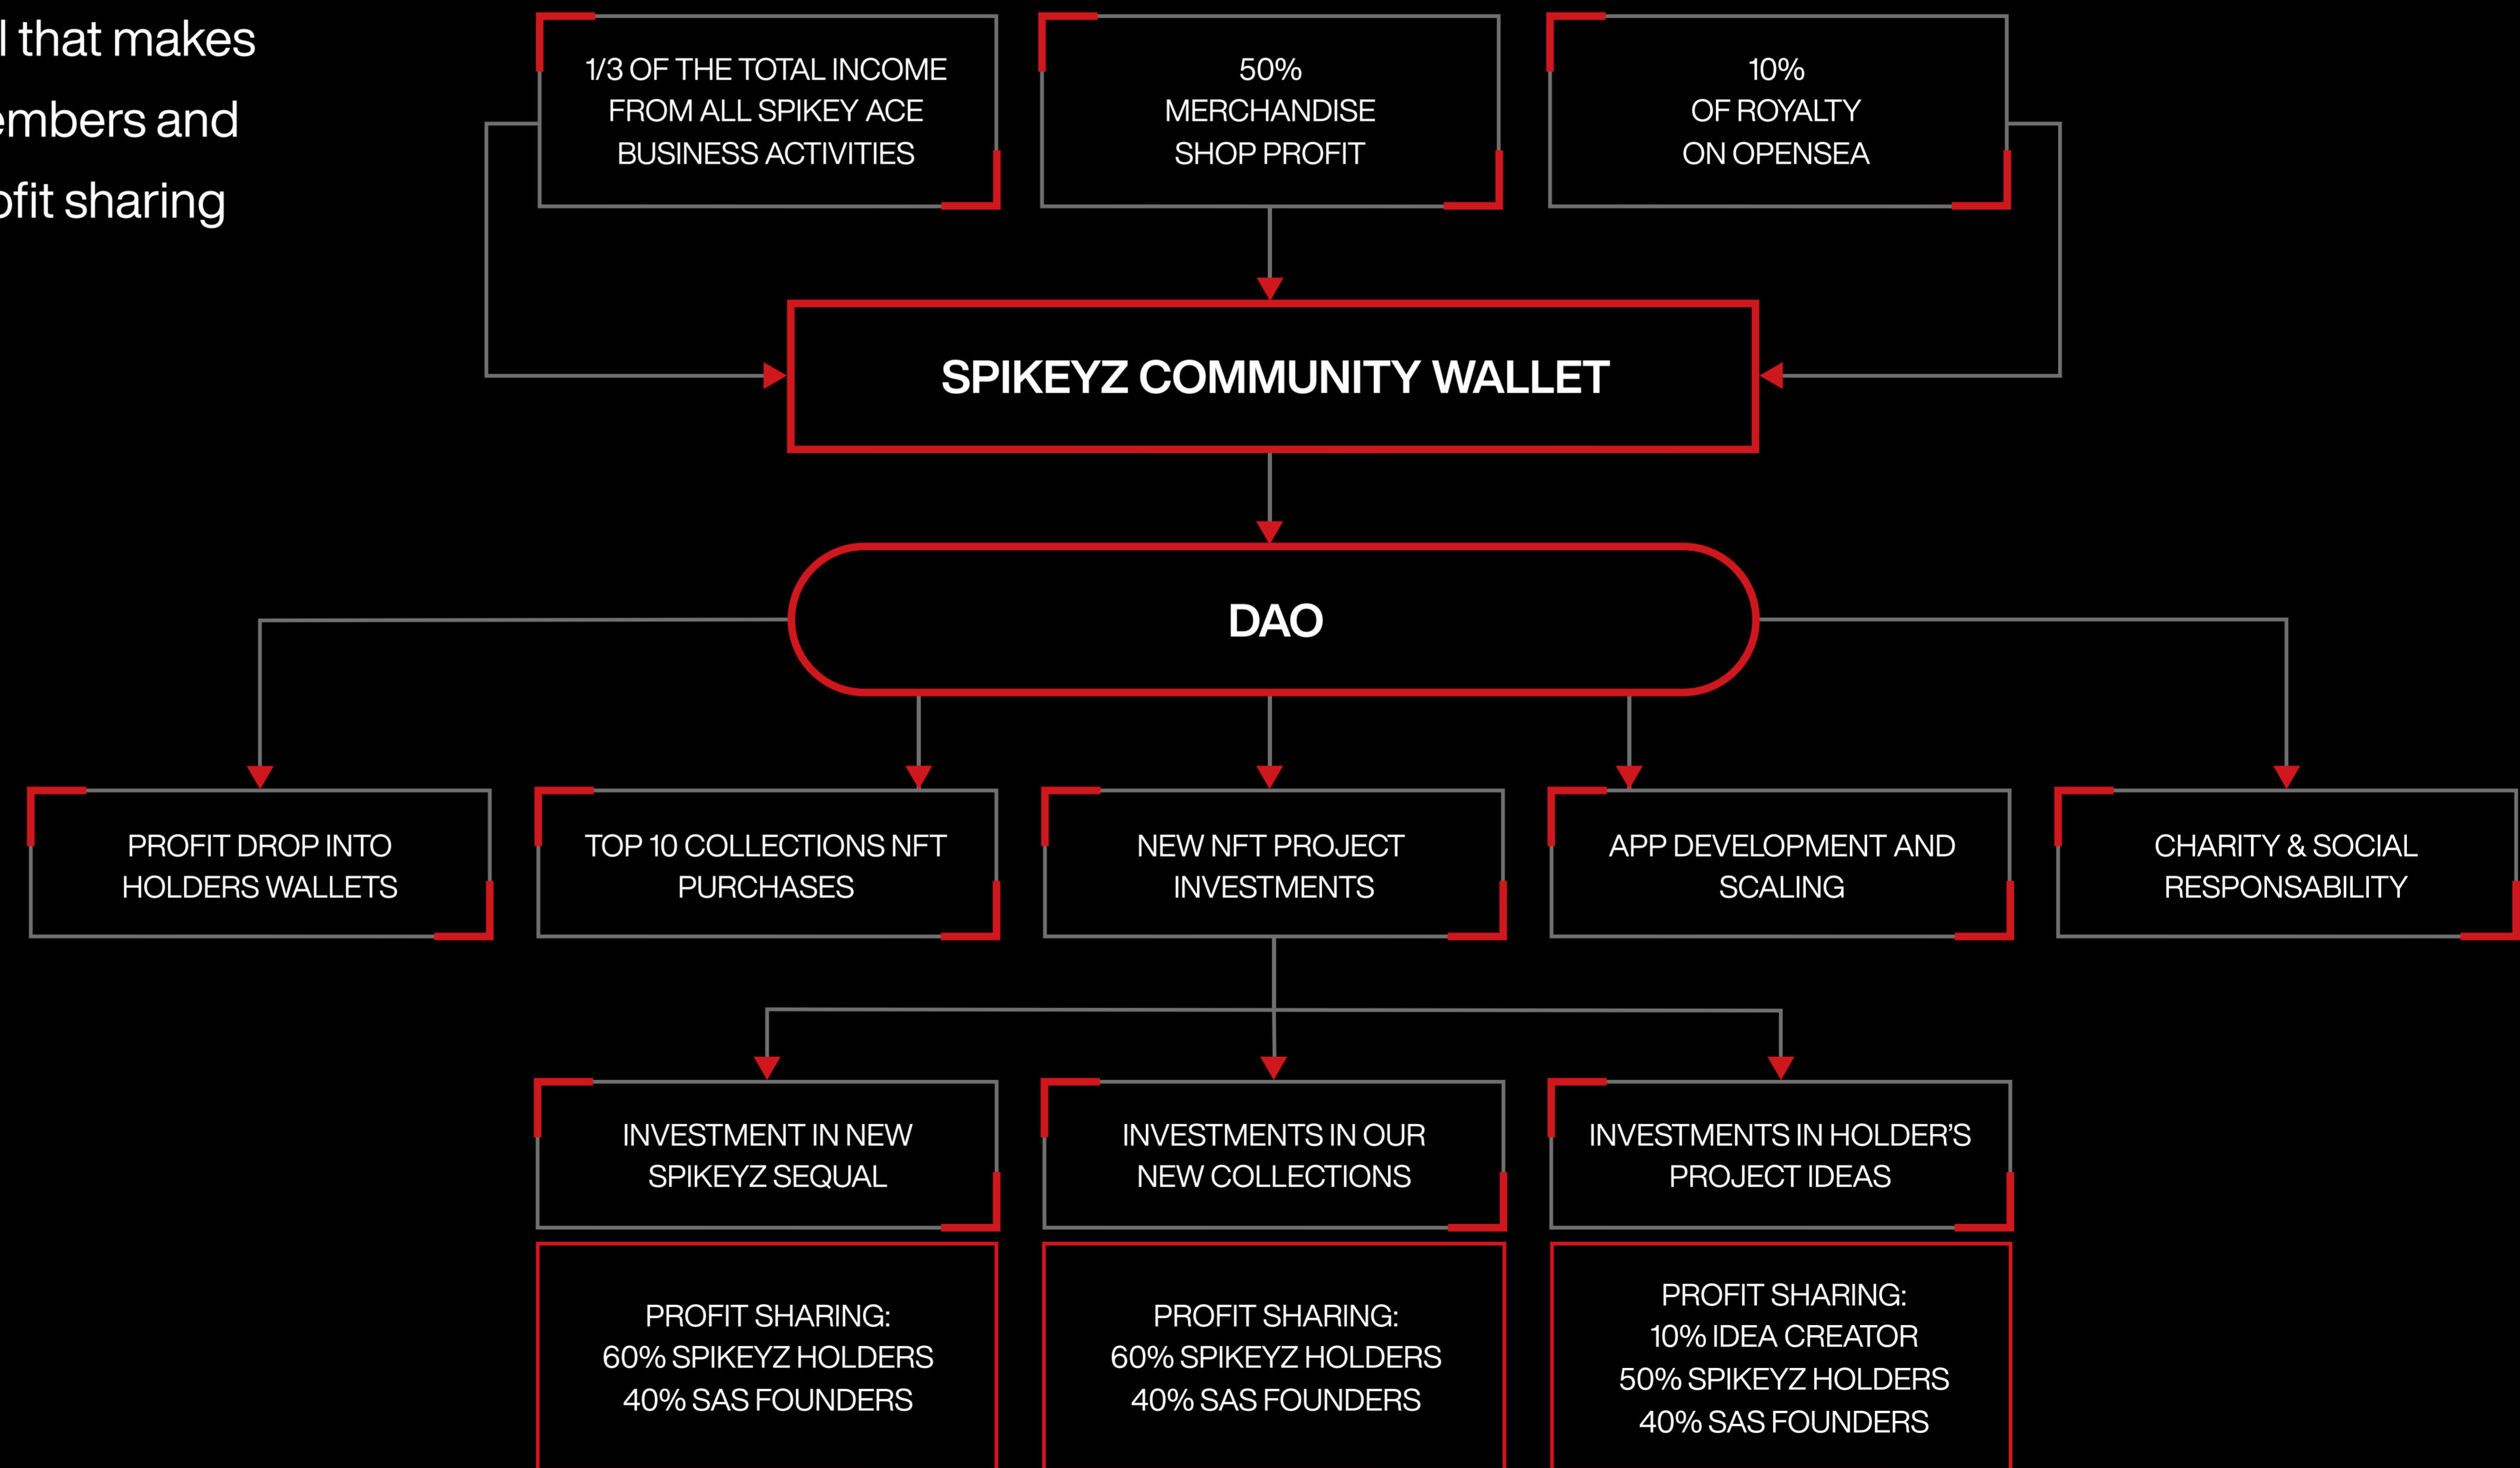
l that makes
embers and
ofit sharing

1/3 OF THE TOTAL INCOME FROM ALL SPIKEY ACE BUSINESS ACTIVITIES

50% MERCHANDISE SHOP PROFIT

10% OF ROYALTY ON OPENSEA

SPIKEYZ COMMUNITY WALLET

DAO

PROFIT DROP INTO HOLDERS WALLETS

TOP 10 COLLECTIONS NFT PURCHASES

NEW NFT PROJECT INVESTMENTS

APP DEVELOPMENT AND SCALING

CHARITY & SOCIAL RESPONSABILITY

INVESTMENT IN NEW SPIKEYZ SEQUAL

INVESTMENTS IN OUR NEW COLLECTIONS

INVESTMENTS IN HOLDER'S PROJECT IDEAS

PROFIT SHARING:
60% SPIKEYZ HOLDERS
40% SAS FOUNDERS

PROFIT SHARING:
60% SPIKEYZ HOLDERS
40% SAS FOUNDERS

PROFIT SHARING:
10% IDEA CREATOR
50% SPIKEYZ HOLDERS
40% SAS FOUNDERS